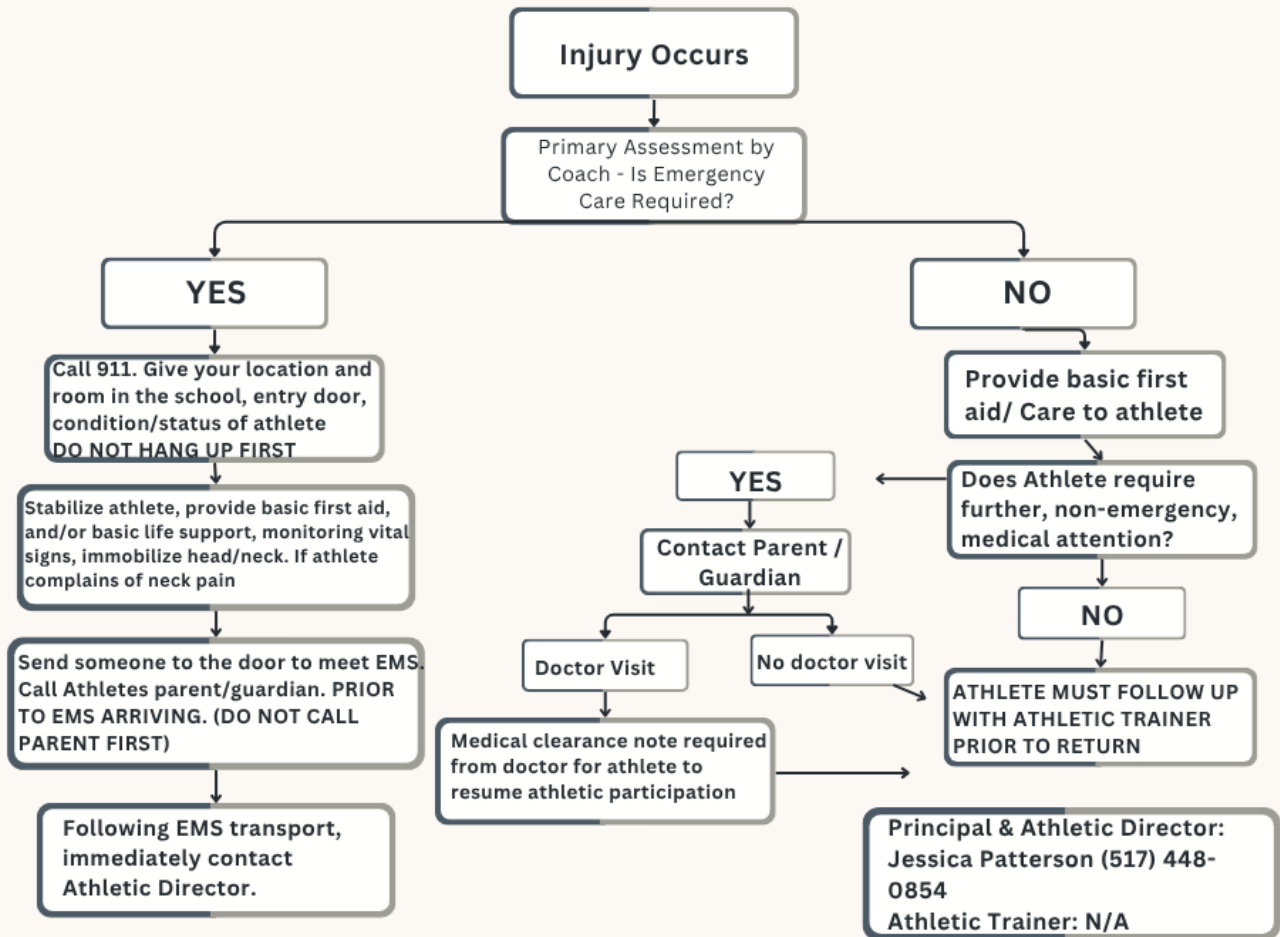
Injury Occurs

Primary Assessment by Coach - Is Emergency Care Required?

YES

NO

Call 911. Give your location and room in the school, entry door, condition/status of athlete
DO NOT HANG UP FIRST

Stabilize athlete, provide basic first aid, and/or basic life support, monitoring vital signs, immobilize head/neck. If athlete complains of neck pain

Send someone to the door to meet EMS. Call Athletes parent/guardian. PRIOR TO EMS ARRIVING. (DO NOT CALL PARENT FIRST)

Following EMS transport, immediately contact Athletic Director.

Provide basic first aid/ Care to athlete

Does Athlete require further, non-emergency, medical attention?

YES

Contact Parent / Guardian

Doctor Visit

No doctor visit

Medical clearance note required from doctor for athlete to resume athletic participation

NO

ATHLETE MUST FOLLOW UP WITH ATHLETIC TRAINER PRIOR TO RETURN

Principal & Athletic Director: Jessica Patterson (517) 448-0854
Athletic Trainer: N/A